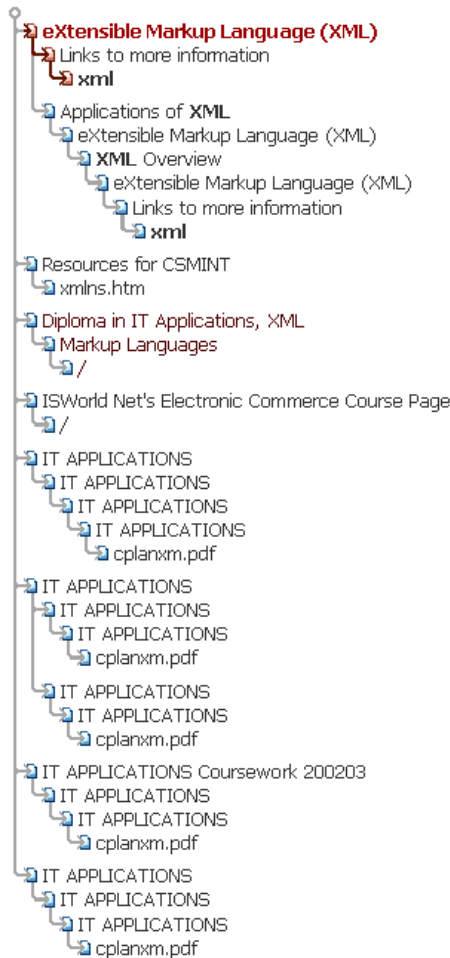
eXtensible Markup Language (XML)
Links to more information
xml
Applications of XML
eXtensible Markup Language (XML)
XML Overview
eXtensible Markup Language (XML)
Links to more information
xml
Resources for CSMINT
xmlns.htm
Diploma in IT Applications, XML
Markup Languages
/
ISWorld Net's Electronic Commerce Course Page
/
IT APPLICATIONS
IT APPLICATIONS
IT APPLICATIONS
IT APPLICATIONS
cplanxm.pdf
IT APPLICATIONS
IT APPLICATIONS
IT APPLICATIONS
cplanxm.pdf
IT APPLICATIONS
IT APPLICATIONS
cplanxm.pdf
IT APPLICATIONS Coursework 200203
IT APPLICATIONS
IT APPLICATIONS
cplanxm.pdf
IT APPLICATIONS
IT APPLICATIONS
IT APPLICATIONS
cplanxm.pdf